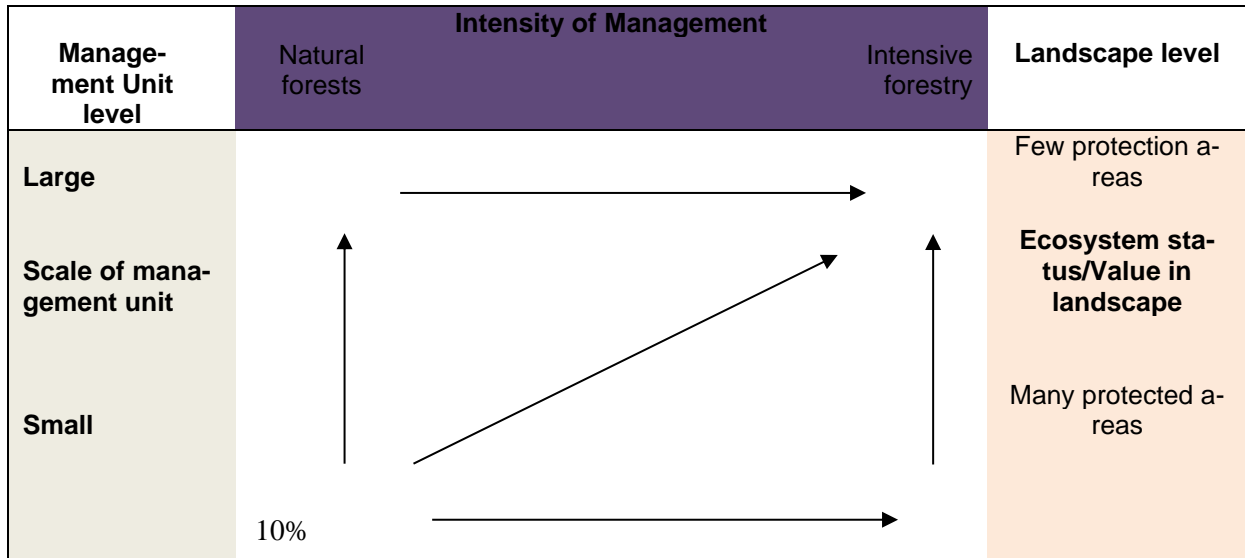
| Management Unit level | Intensity of Management<br>Natural forests Intensive forestry | Landscape level |
|---|---|---|
| **Large**<br><br>**Scale of management unit**<br><br>**Small** | 10% | Few protection areas<br><br>**Ecosystem status/Value in landscape**<br><br>Many protected areas |